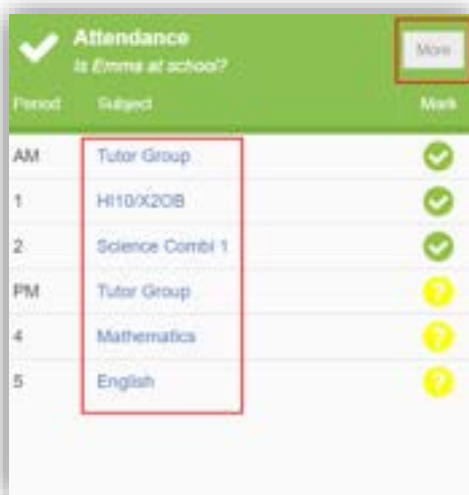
Attendance
Is Emma at school?

More

| Period | Subject | Mark |
|---|---|---|
| AM | Tutor Group | |
| 1 | HI10/X2OB | |
| 2 | Science Combi 1 | |
| PM | Tutor Group | ? |
| 4 | Mathematics | ? |
| 5 | English | ? |